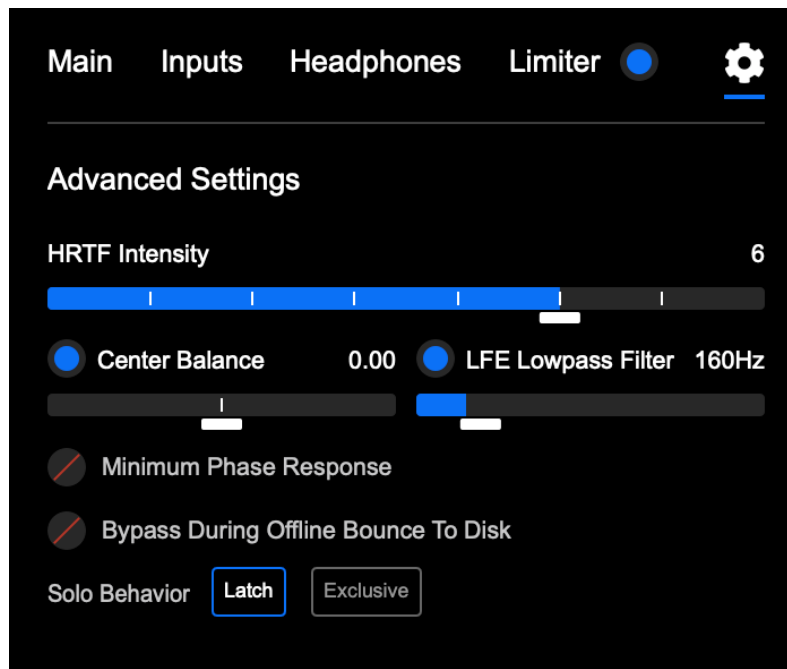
Main Inputs Headphones Limiter

Advanced Settings

HRTF Intensity 6

Center Balance 0.00

LFE Lowpass Filter 160Hz

Minimum Phase Response

Bypass During Offline Bounce To Disk

Solo Behavior Latch Exclusive